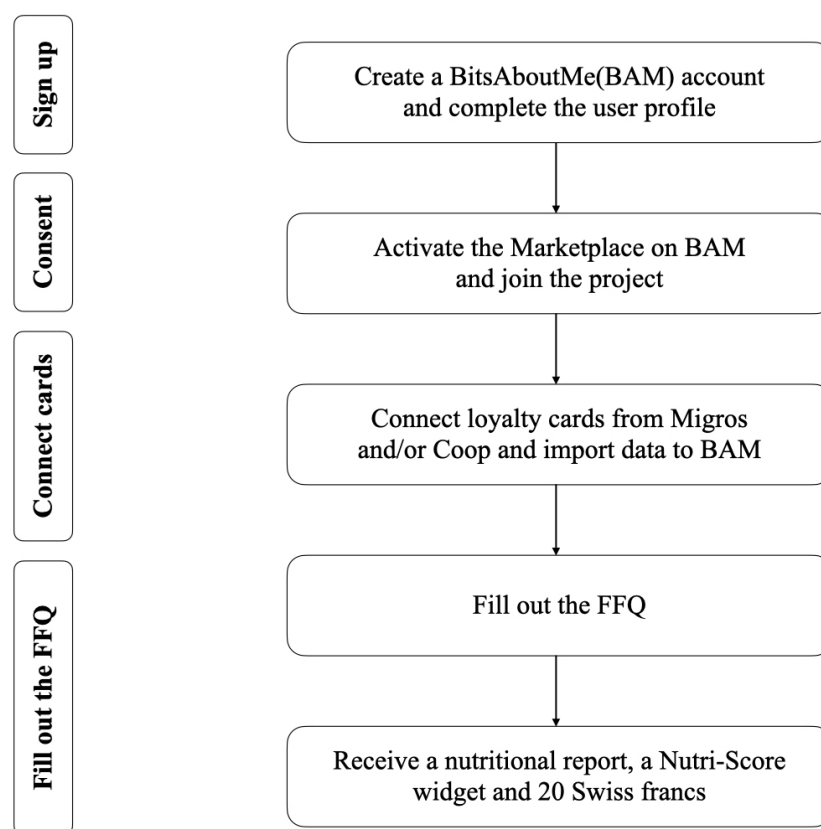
Sign up

Create a BitsAboutMe(BAM) account and complete the user profile

Consent

Activate the Marketplace on BAM and join the project

Connect cards

Connect loyalty cards from Migros and/or Coop and import data to BAM

Fill out the FFQ

Fill out the FFQ

Receive a nutritional report, a Nutri-Score widget and 20 Swiss francs